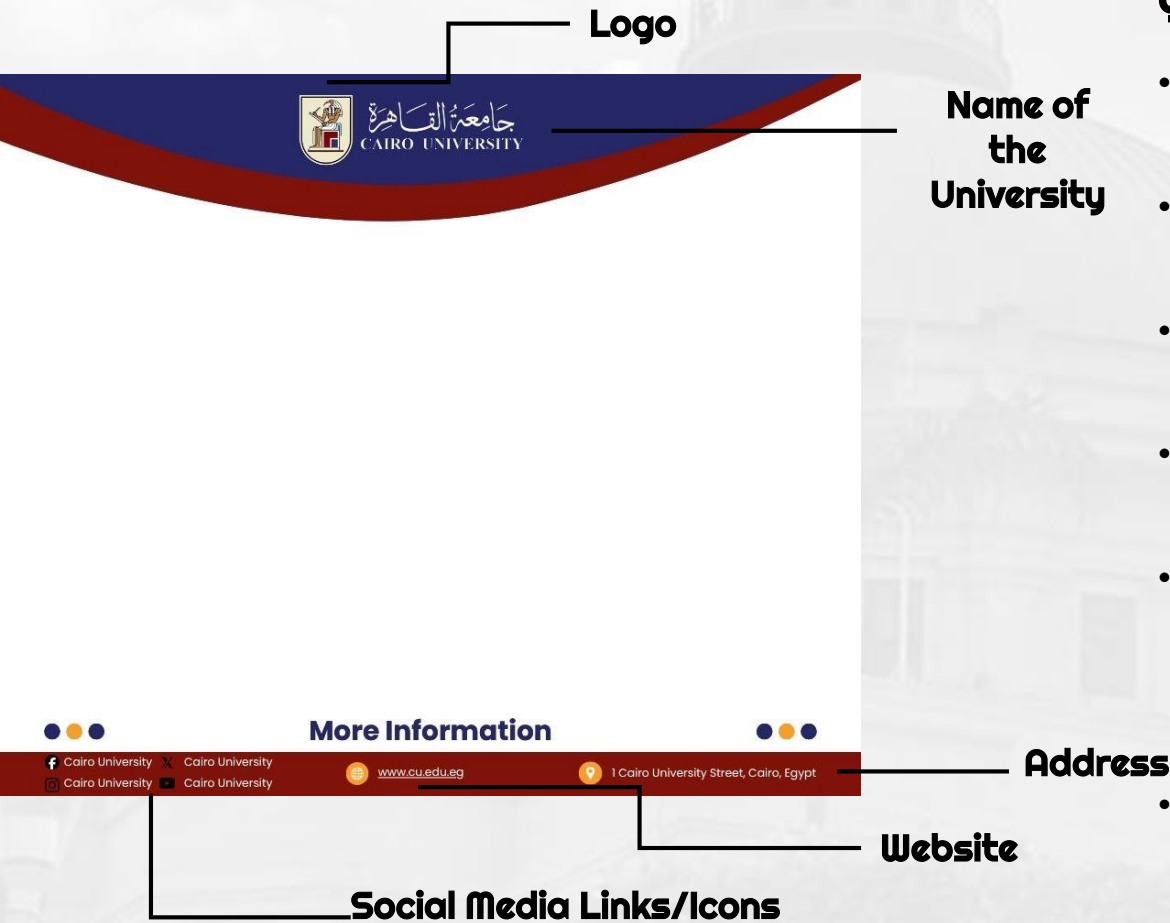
Logo

جامعة القاهرة
CAIRO UNIVERSITY

Name of the University

More Information

Cairo University
Cairo University
Cairo University
Cairo University

www.cu.edu.eg

1 Cairo University Street, Cairo, Egypt

Address

Website

Social Media Links/Icons